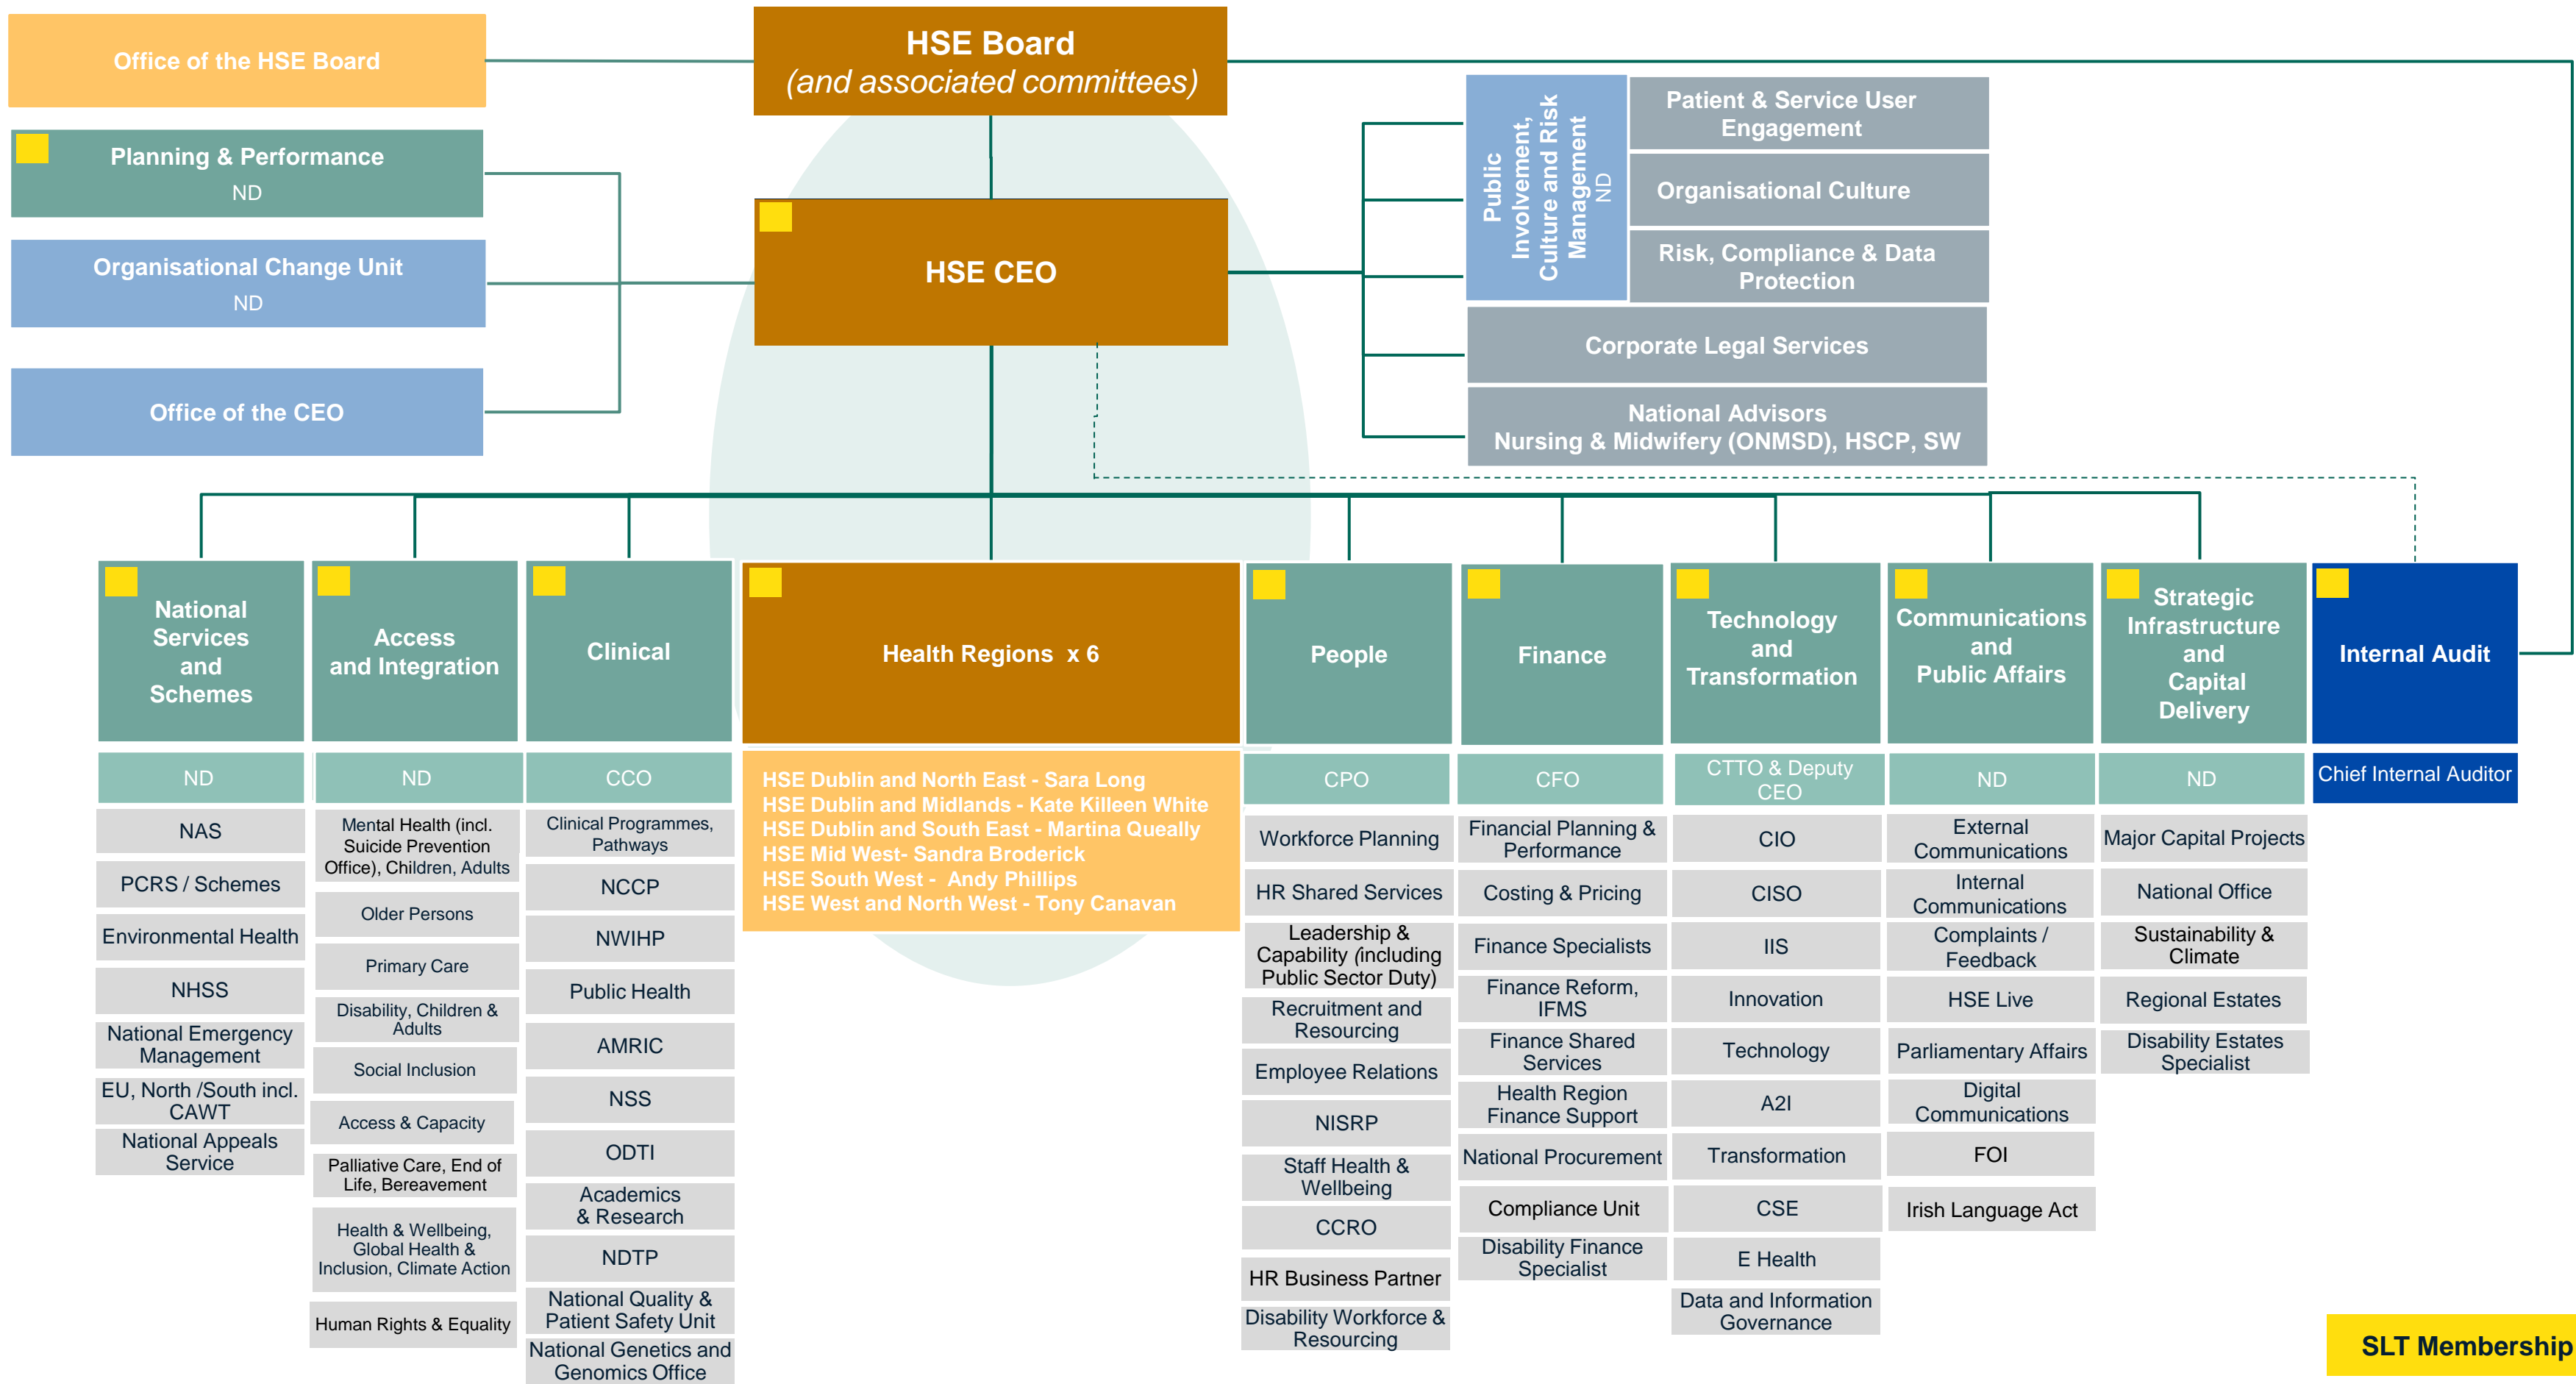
Office of the HSE Board

HSE Board
(and associated committees)

Planning & Performance
ND

Organisational Change Unit
ND

Office of the CEO

HSE CEO

Public Involvement, Culture and Risk Management
ND

Patient & Service User Engagement

Organisational Culture

Risk, Compliance & Data Protection

Corporate Legal Services

National Advisors
Nursing & Midwifery (ONMSD), HSCP, SW

National Services and Schemes
ND
NAS
PCRS / Schemes
Environmental Health
NHSS
National Emergency Management
EU, North /South incl. CAWT
National Appeals Service

Access and Integration
ND
Mental Health (incl. Suicide Prevention Office), Children, Adults
Older Persons
Primary Care
Disability, Children & Adults
Social Inclusion
Access & Capacity
Palliative Care, End of Life, Bereavement
Health & Wellbeing, Global Health & Inclusion, Climate Action
Human Rights & Equality

Clinical
CCO
Clinical Programmes, Pathways
NCCP
NWIHP
Public Health
AMRIC
NSS
ODTI
Academics & Research
NDTP
National Quality & Patient Safety Unit
National Genetics and Genomics Office

Health Regions x 6
HSE Dublin and North East - Sara Long
HSE Dublin and Midlands - Kate Killeen White
HSE Dublin and South East - Martina Queally
HSE Mid West- Sandra Broderick
HSE South West - Andy Phillips
HSE West and North West - Tony Canavan

People
CPO
Workforce Planning
HR Shared Services
Leadership & Capability (including Public Sector Duty)
Recruitment and Resourcing
Employee Relations
NISRP
Staff Health & Wellbeing
CCRO
HR Business Partner
Disability Workforce & Resourcing

Finance
CFO
Financial Planning & Performance
Costing & Pricing
Finance Specialists
Finance Reform, IFMS
Finance Shared Services
Health Region Finance Support
National Procurement
Compliance Unit
Disability Finance Specialist

Technology and Transformation
CTTO & Deputy CEO
CIO
CISO
IIS
Innovation
Technology
A2I
Transformation
CSE
E Health
Data and Information Governance

Communications and Public Affairs
ND
External Communications
Internal Communications
Complaints / Feedback
HSE Live
Parliamentary Affairs
Digital Communications
FOI
Irish Language Act

Strategic Infrastructure and Capital Delivery
ND
Major Capital Projects
National Office
Sustainability & Climate
Regional Estates
Disability Estates Specialist

Internal Audit
Chief Internal Auditor

SLT Membership